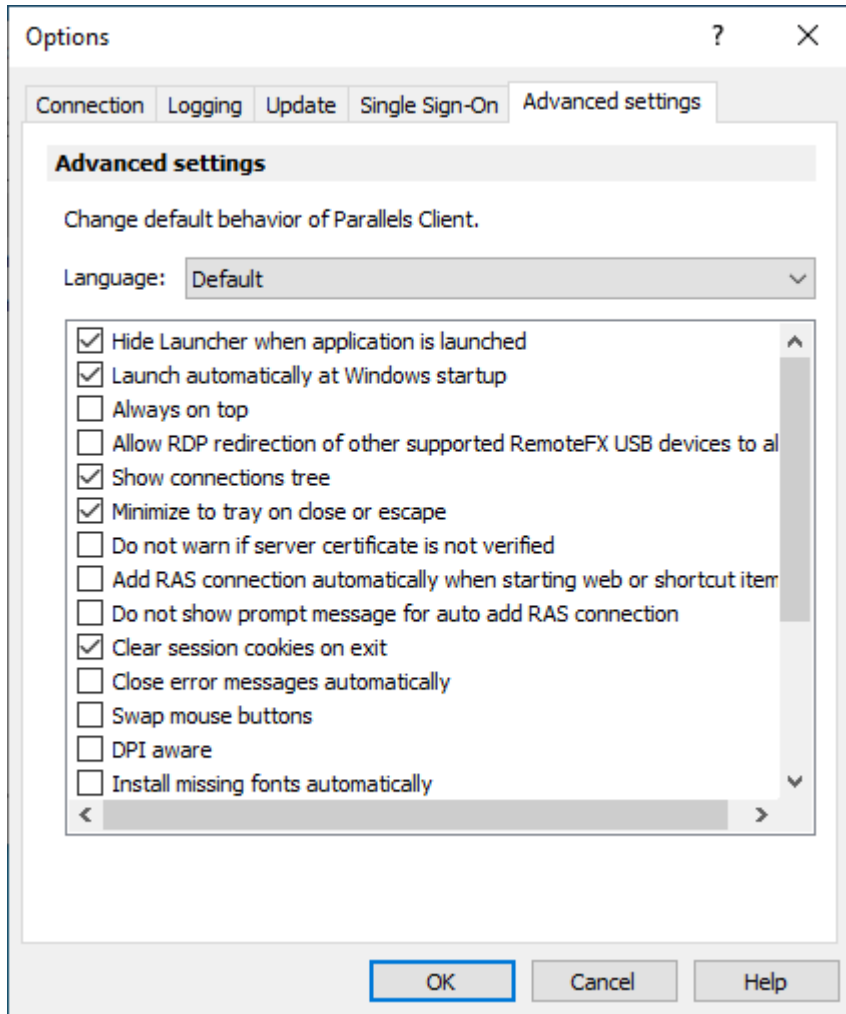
Options ? X

Connection | Logging | Update | Single Sign-On | Advanced settings

Advanced settings

Change default behavior of Parallels Client.

Language: Default

☑ Hide Launcher when application is launched
☑ Launch automatically at Windows startup
☐ Always on top
☐ Allow RDP redirection of other supported RemoteFX USB devices to al
☑ Show connections tree
☑ Minimize to tray on close or escape
☐ Do not warn if server certificate is not verified
☐ Add RAS connection automatically when starting web or shortcut item
☐ Do not show prompt message for auto add RAS connection
☑ Clear session cookies on exit
☐ Close error messages automatically
☐ Swap mouse buttons
☐ DPI aware
☐ Install missing fonts automatically

OK Cancel Help